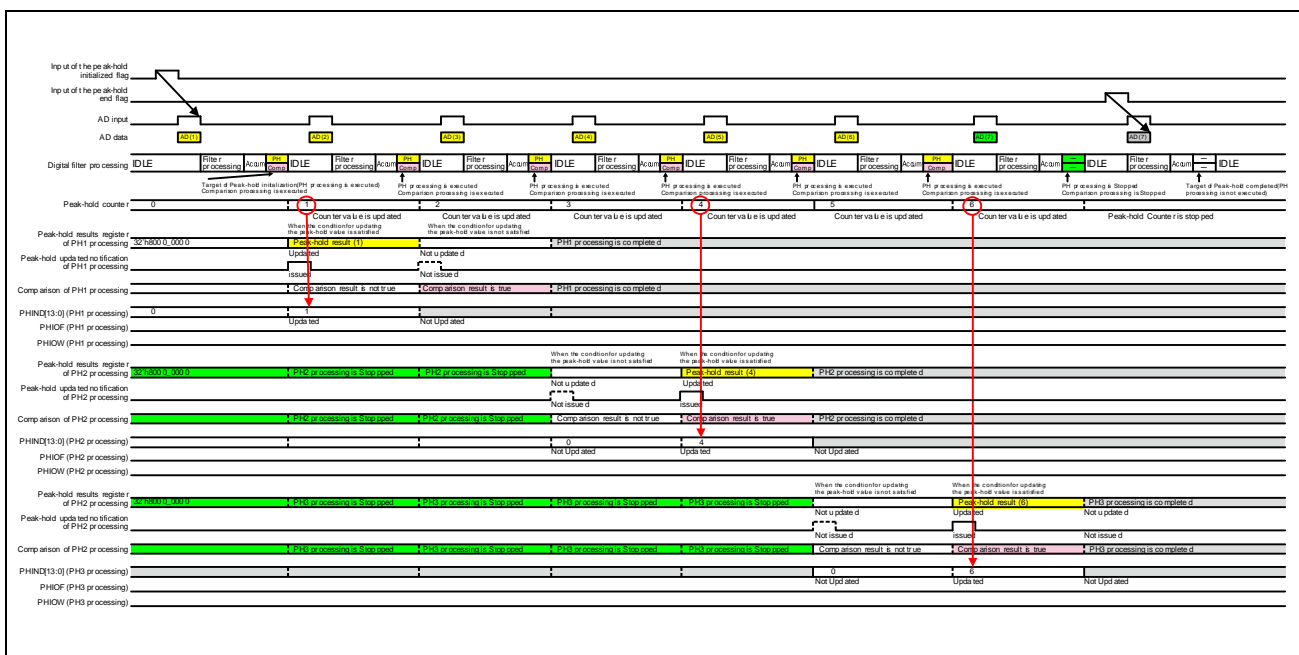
Input of the peak-hold initialized flag

Input of the peak-hold end flag

AD input

AD data

AD(1) AD(2) AD(3) AD(4) AD(5) AD(6) AD(7) AD(7)

Digital filter processing IDLE Filter processing Acum PH Comp IDLE Filter processing Acum PH Comp IDLE Filter processing Acum PH Comp IDLE Filter processing Acum PH Comp IDLE Filter processing Acum PH Comp IDLE Filter processing Acum PH Comp IDLE Filter processing Acum — IDLE Filter processing Acum — IDLE

Target of Peak-hold initialization(PH processing is executed) Comparison processing is executed

PH processing is executed Comparison processing is executed

PH processing is executed Comparison processing is executed

PH processing is executed Comparison processing is executed

PH processing is executed Comparison processing is executed

PH processing is executed Comparison processing is executed

PH processing is Stopped Comparison processing is Stopped

Target of Peak-hold completed(PH processing is not executed)

Peak-hold counter 0 1 2 3 4 5 6

Counter value is updated Counter value is updated Counter value is updated Counter value is updated Counter value is updated Counter value is updated Peak-hold Counter is stopped

Peak-hold results register of PH1 processing 32'h8000_0000 Peak-hold result (1) PH1 processing is completed

When the condition for updating the peak-hold value is satisfied

When the condition for updating the peak-hold value is not satisfied

Peak-hold updated notification of PH1 processing Updated issued Not updated Not issued

Comparison of PH1 processing Comparison result is not true Comparison result is true PH1 processing is completed

PHIND[13:0] (PH1 processing) 0 1 Updated Not Updated

PHIOF (PH1 processing)

PHIOW (PH1 processing)

When the condition for updating the peak-hold value is not satisfied

When the condition for updating the peak-hold value is satisfied

Peak-hold results register of PH2 processing 32'h8000_0000 PH2 processing is Stopped PH2 processing is Stopped Peak-hold result (4) PH2 processing is completed

Peak-hold updated notification of PH2 processing Not updated Not issued Updated issued

Comparison of PH2 processing PH2 processing is Stopped PH2 processing is Stopped Comparison result is not true Comparison result is true PH2 processing is completed

PHIND[13:0] (PH2 processing) 0 Not Updated 4 Updated Not Updated

PHIOF (PH2 processing)

PHIOW (PH2 processing)

When the condition for updating the peak-hold value is not satisfied

When the condition for updating the peak-hold value is satisfied

Peak-hold results register of PH2 processing 32'h8000_0000 PH3 processing is Stopped PH3 processing is Stopped PH3 processing is Stopped PH3 processing is Stopped Peak-hold result (6) PH3 processing is completed

Peak-hold updated notification of PH2 processing Not updated Not issued Updated issued Not updated Not issued

Comparison of PH2 processing PH3 processing is Stopped PH3 processing is Stopped PH3 processing is Stopped PH3 processing is Stopped Comparison result is not true Comparison result is true PH3 processing is completed

PHIND[13:0] (PH3 processing) 0 Not Updated 6 Updated Not Updated

PHIOF (PH3 processing)

PHIOW (PH3 processing)